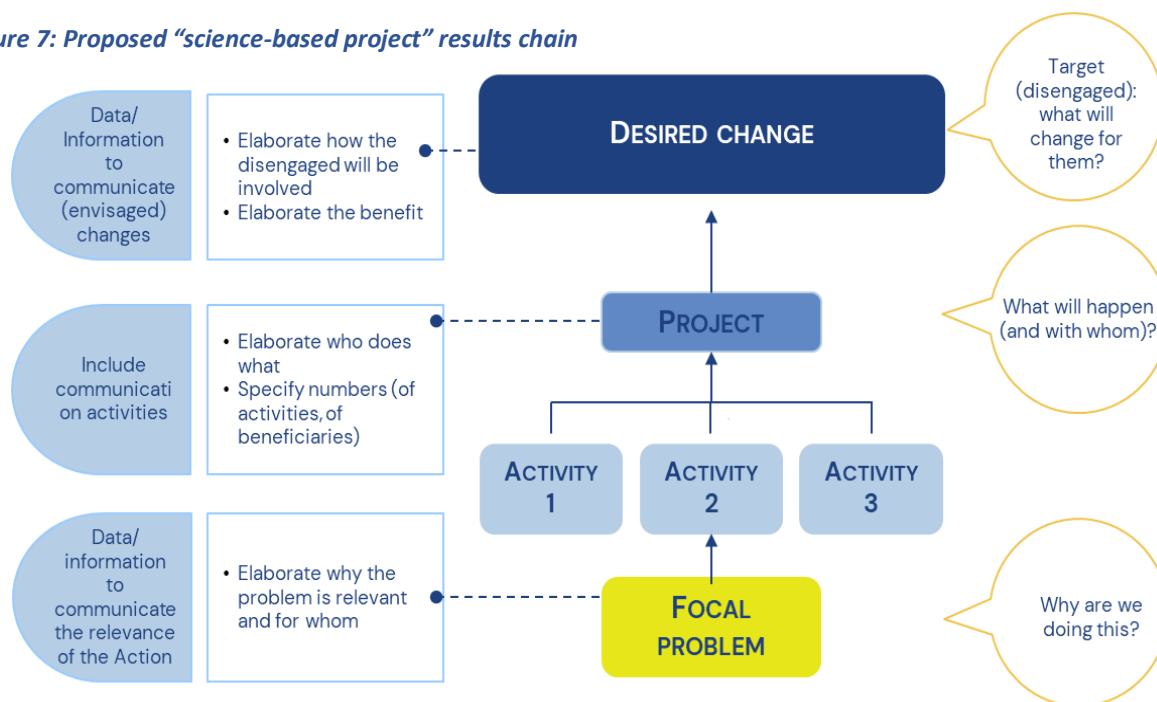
ure 7: Proposed "science-based project" results chain

Data/ Information to communicate (envisaged) changes

• Elaborate how the disengaged will be involved
• Elaborate the benefit

DESIRED CHANGE

Target (disengaged): what will change for them?

Include communicati on activities

• Elaborate who does what
• Specify numbers (of activities, of beneficiaries)

PROJECT

What will happen (and with whom)?

ACTIVITY 1

ACTIVITY 2

ACTIVITY 3

Data/ information to communicate the relevance of the Action

• Elaborate why the problem is relevant and for whom

FOCAL PROBLEM

Why are we doing this?